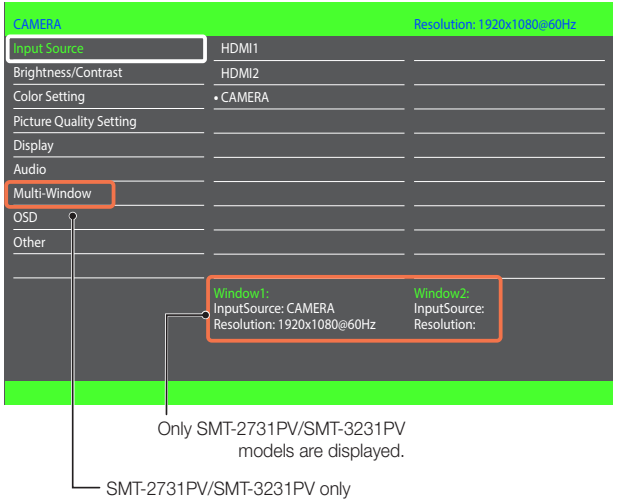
CAMERA

Resolution: 1920x1080@60Hz

Input Source
Brightness/Contrast
Color Setting
Picture Quality Setting
Display
Audio
Multi-Window
OSD
Other

HDMI1
HDMI2
• CAMERA

Window1:
InputSource: CAMERA
Resolution: 1920x1080@60Hz

Window2:
InputSource:
Resolution:

Only SMT-2731PV/SMT-3231PV models are displayed.

SMT-2731PV/SMT-3231PV only